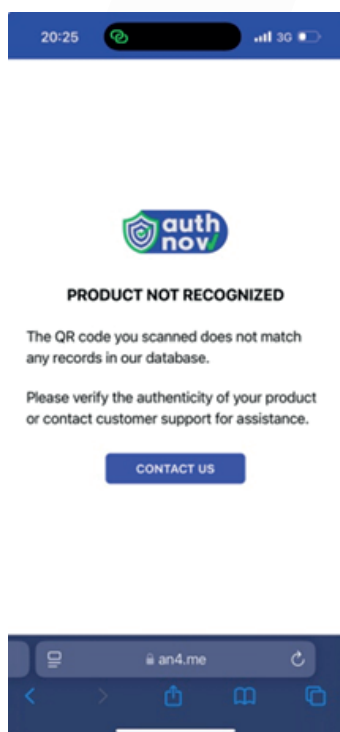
20:25

3G

auth nov

PRODUCT NOT RECOGNIZED

The QR code you scanned does not match any records in our database.

Please verify the authenticity of your product or contact customer support for assistance.

CONTACT US

an4.me